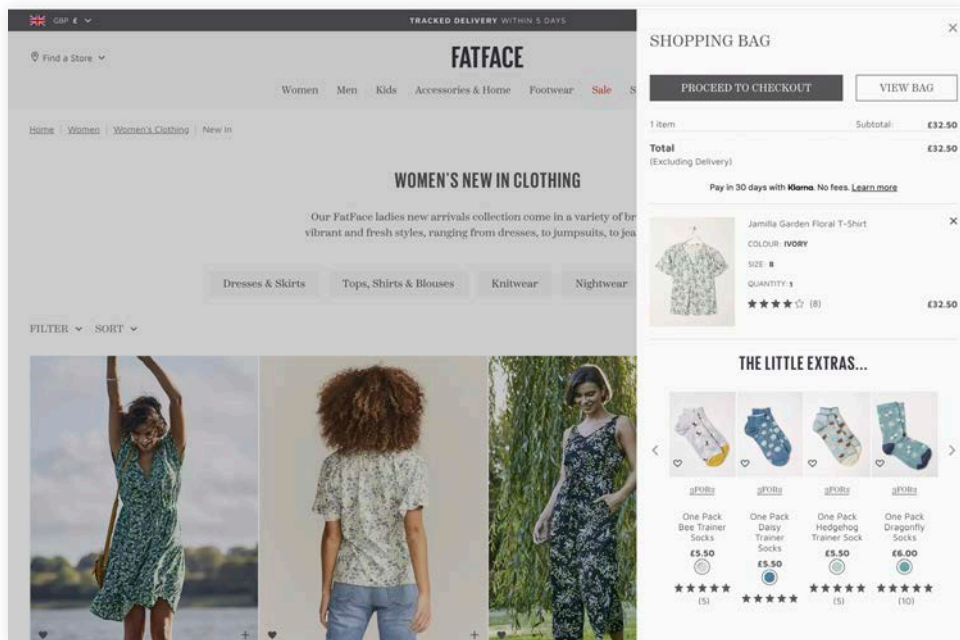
GBP £

TRACKED DELIVERY WITHIN 5 DAYS

Find a Store

FATFACE

Women Men Kids Accessories & Home Footwear Sale S

Home | Women | Women's Clothing | New In

WOMEN'S NEW IN CLOTHING

Our FatFace ladies new arrivals collection come in a variety of br vibrant and fresh styles, ranging from dresses, to jumpsuits, to jea

Dresses & Skirts Tops, Shirts & Blouses Knitwear Nightwear

FILTER SORT

SHOPPING BAG

×

PROCEED TO CHECKOUT

VIEW BAG

1 item Subtotal: £32.50

Total (Excluding Delivery) £32.50

Pay in 30 days with Klarna. No fees. Learn more

Jamilla Garden Floral T-Shirt

COLOUR: IVORY

SIZE: 8

QUANTITY: 1

(8)

£32.50

×

THE LITTLE EXTRAS...

3FOR2

One Pack Bee Trainer Socks

£5.50

(5)

3FOR2

One Pack Daisy Trainer Socks

£5.50

3FOR2

One Pack Hedgehog Trainer Sock

£5.50

(5)

3FOR2

One Pack Dragonfly Socks

£6.00

(10)